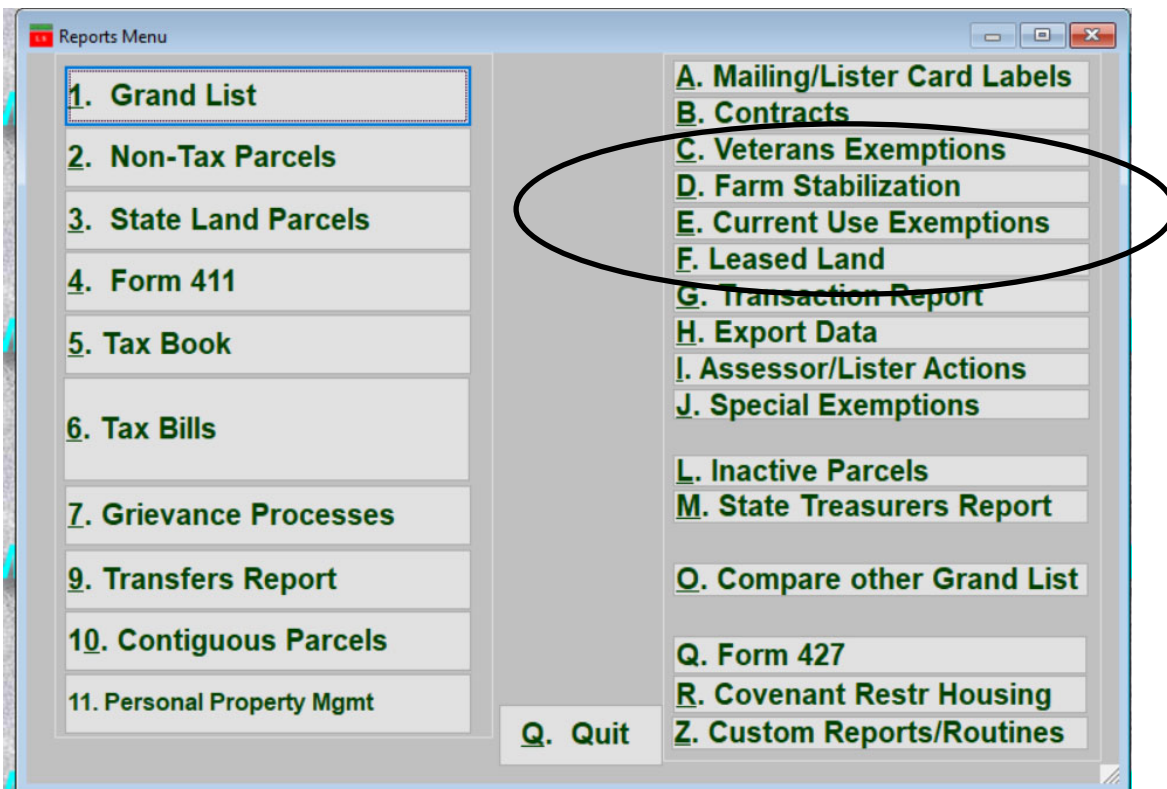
Reports Menu

1. Grand List
2. Non-Tax Parcels
3. State Land Parcels
4. Form 411
5. Tax Book
6. Tax Bills
7. Grievance Processes
9. Transfers Report
10. Contiguous Parcels
11. Personal Property Mgmt

Q. Quit

A. Mailing/Lister Card Labels
B. Contracts
C. Veterans Exemptions
D. Farm Stabilization
E. Current Use Exemptions
F. Leased Land
G. Transaction Report
H. Export Data
I. Assessor/Lister Actions
J. Special Exemptions
L. Inactive Parcels
M. State Treasurers Report
O. Compare other Grand List
Q. Form 427
R. Covenant Restr Housing
Z. Custom Reports/Routines